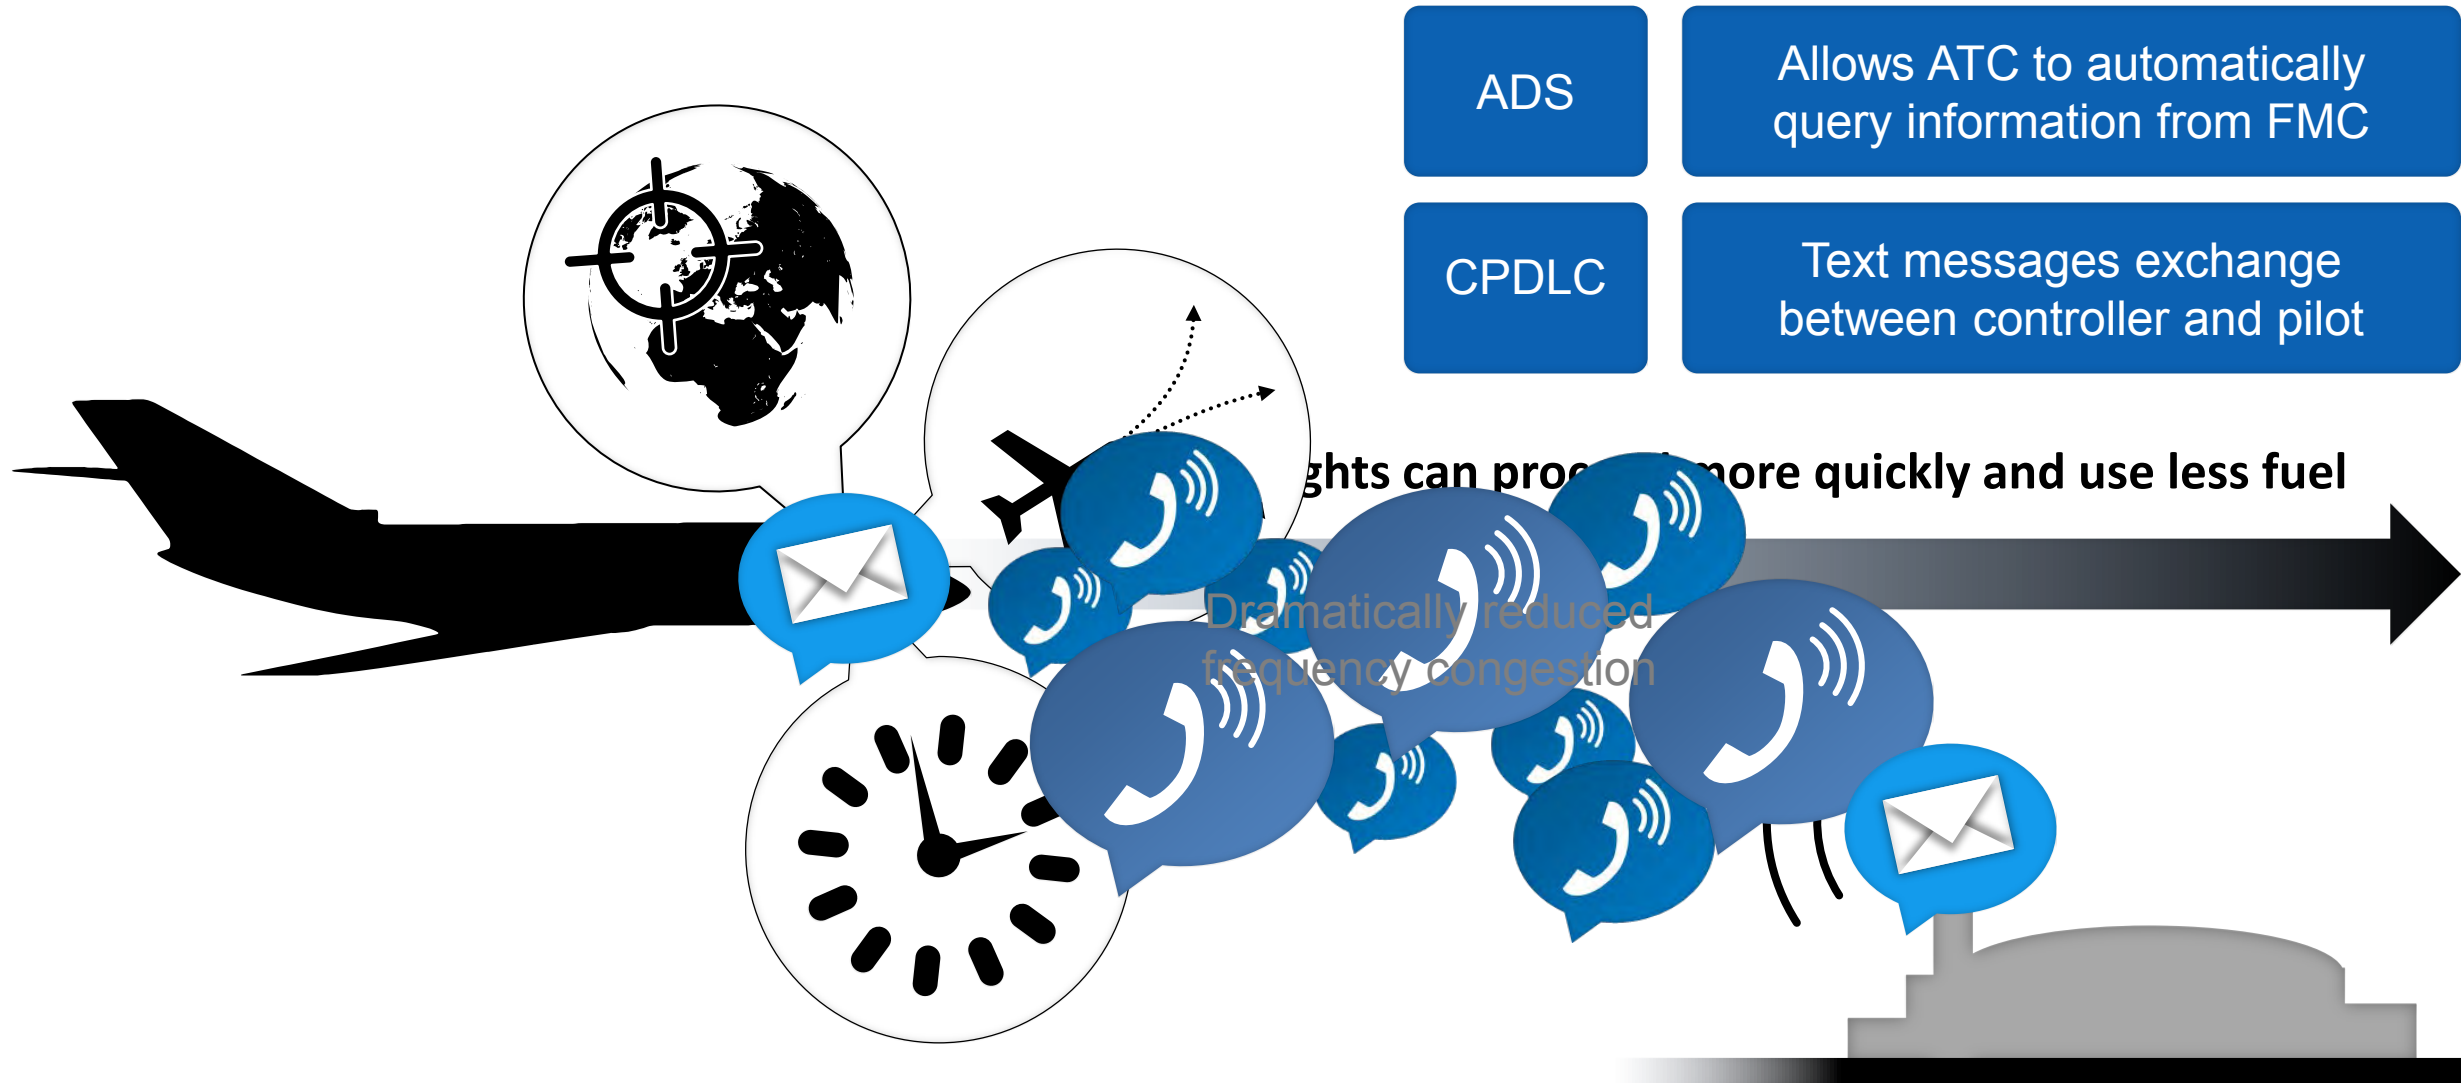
ADS

Allows ATC to automatically query information from FMC

CPDLC

Text messages exchange between controller and pilot

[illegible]ghts can pro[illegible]more quickly and use less fuel

Dramatically reduced frequency congestion